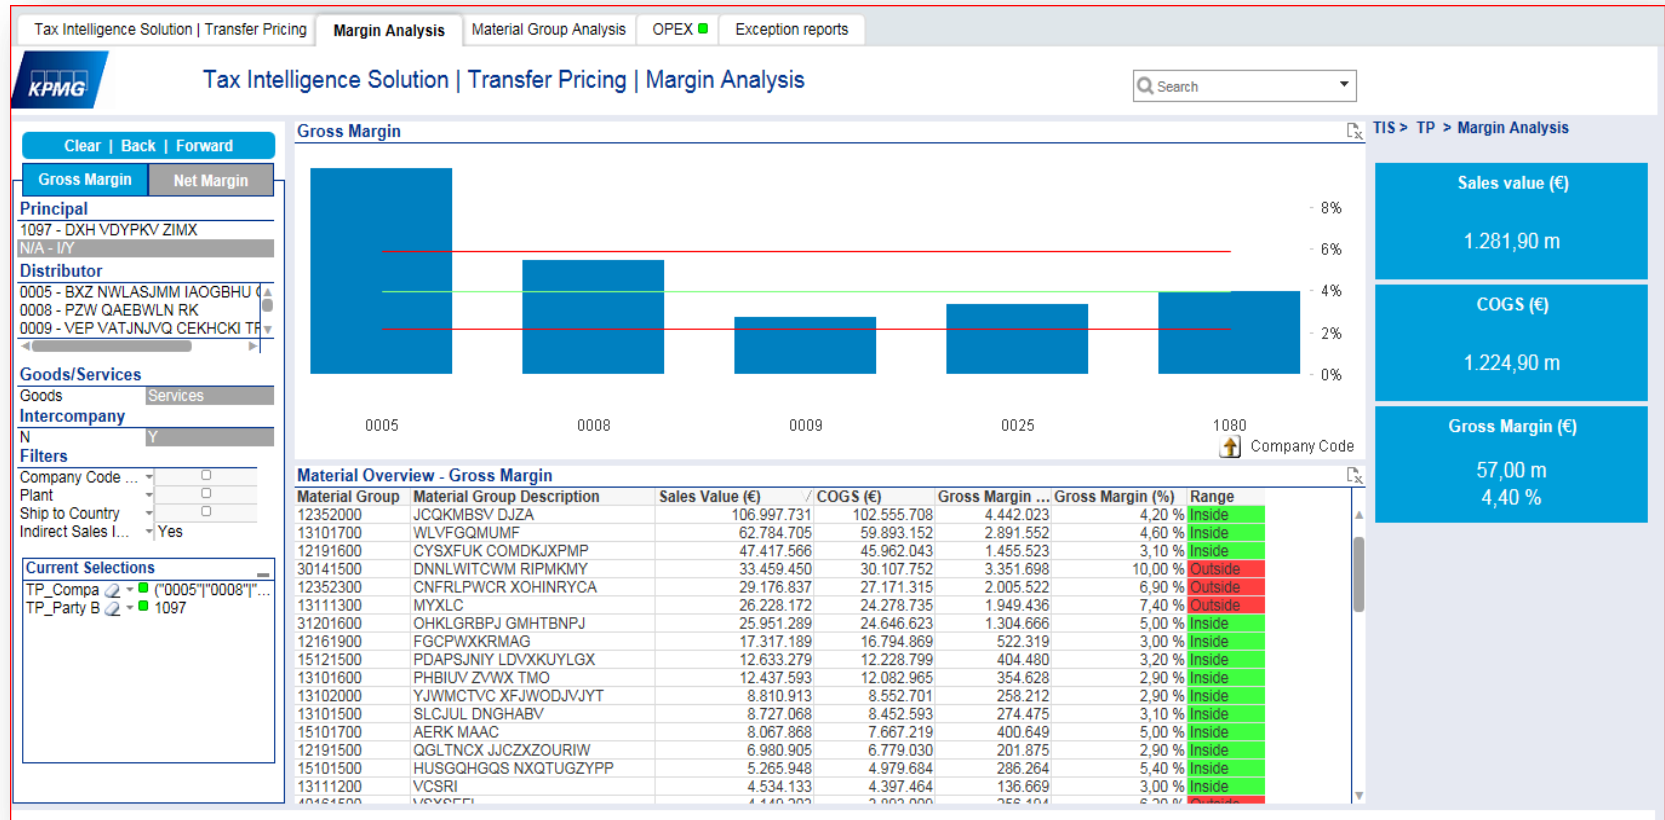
Tax Intelligence Solution | Transfer Pricing | Margin Analysis | Material Group Analysis | OPEX | Exception reports

KPMG

Tax Intelligence Solution | Transfer Pricing | Margin Analysis

Search

Clear | Back | Forward

Gross Margin | Net Margin

Principal
1097 - DXH VDYPKV ZIMX
N/A - I/Y

Distributor
0005 - BXZ NWLASJMM IAOGBHU
0008 - PZW QAEBWLN RK
0009 - VEP VATJNJVQ CEKHCKI TF

Goods/Services
Goods | Services

Intercompany
N | Y

Filters
Company Code ...
Plant
Ship to Country
Indirect Sales I... Yes

Current Selections
TP_Compa ("0005"|"0008"|"...
TP_Party B 1097

Gross Margin

8%
6%
4%
2%
0%

0005 0008 0009 0025 1080
Company Code

TIS > TP > Margin Analysis

Sales value (€)
1.281,90 m

COGS (€)
1.224,90 m

Gross Margin (€)
57,00 m
4,40 %

Material Overview - Gross Margin

| Material Group | Material Group Description | Sales Value (€) | COGS (€) | Gross Margin ... | Gross Margin (%) | Range |
|---|---|---|---|---|---|---|
| 12352000 | JCQKMBSV DJZA | 106.997.731 | 102.555.708 | 4.442.023 | 4,20 % | Inside |
| 13101700 | WLVFGQMUMF | 62.784.705 | 59.893.152 | 2.891.552 | 4,60 % | Inside |
| 12191600 | CYSXFUK COMDKJXPMP | 47.417.566 | 45.962.043 | 1.455.523 | 3,10 % | Inside |
| 30141500 | DNNLWITCWM RIPMKMY | 33.459.450 | 30.107.752 | 3.351.698 | 10,00 % | Outside |
| 12352300 | CNFRLPWCR XOHINRYCA | 29.176.837 | 27.171.315 | 2.005.522 | 6,90 % | Outside |
| 13111300 | MYXLC | 26.228.172 | 24.278.735 | 1.949.436 | 7,40 % | Outside |
| 31201600 | OHKLGRBPJ GMHTBNPJ | 25.951.289 | 24.646.623 | 1.304.666 | 5,00 % | Inside |
| 12161900 | FGCPWXKRMAG | 17.317.189 | 16.794.869 | 522.319 | 3,00 % | Inside |
| 15121500 | PDAPSJNIY LDVXKUYLGX | 12.633.279 | 12.228.799 | 404.480 | 3,20 % | Inside |
| 13101600 | PHBIUV ZVWX TMO | 12.437.593 | 12.082.965 | 354.628 | 2,90 % | Inside |
| 13102000 | YJWMCTVC XFJWODJVJYT | 8.810.913 | 8.552.701 | 258.212 | 2,90 % | Inside |
| 13101500 | SLCJUL DNGHABV | 8.727.068 | 8.452.593 | 274.475 | 3,10 % | Inside |
| 15101700 | AERK MAAC | 8.067.868 | 7.667.219 | 400.649 | 5,00 % | Inside |
| 12191500 | QGLTNCX JJCZXZOURIW | 6.980.905 | 6.779.030 | 201.875 | 2,90 % | Inside |
| 15101500 | HUSGQHGQS NXQTUGZYPP | 5.265.948 | 4.979.684 | 286.264 | 5,40 % | Inside |
| 13111200 | VCSRI | 4.534.133 | 4.397.464 | 136.669 | 3,00 % | Inside |
| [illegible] | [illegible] | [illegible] | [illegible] | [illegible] | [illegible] | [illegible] |